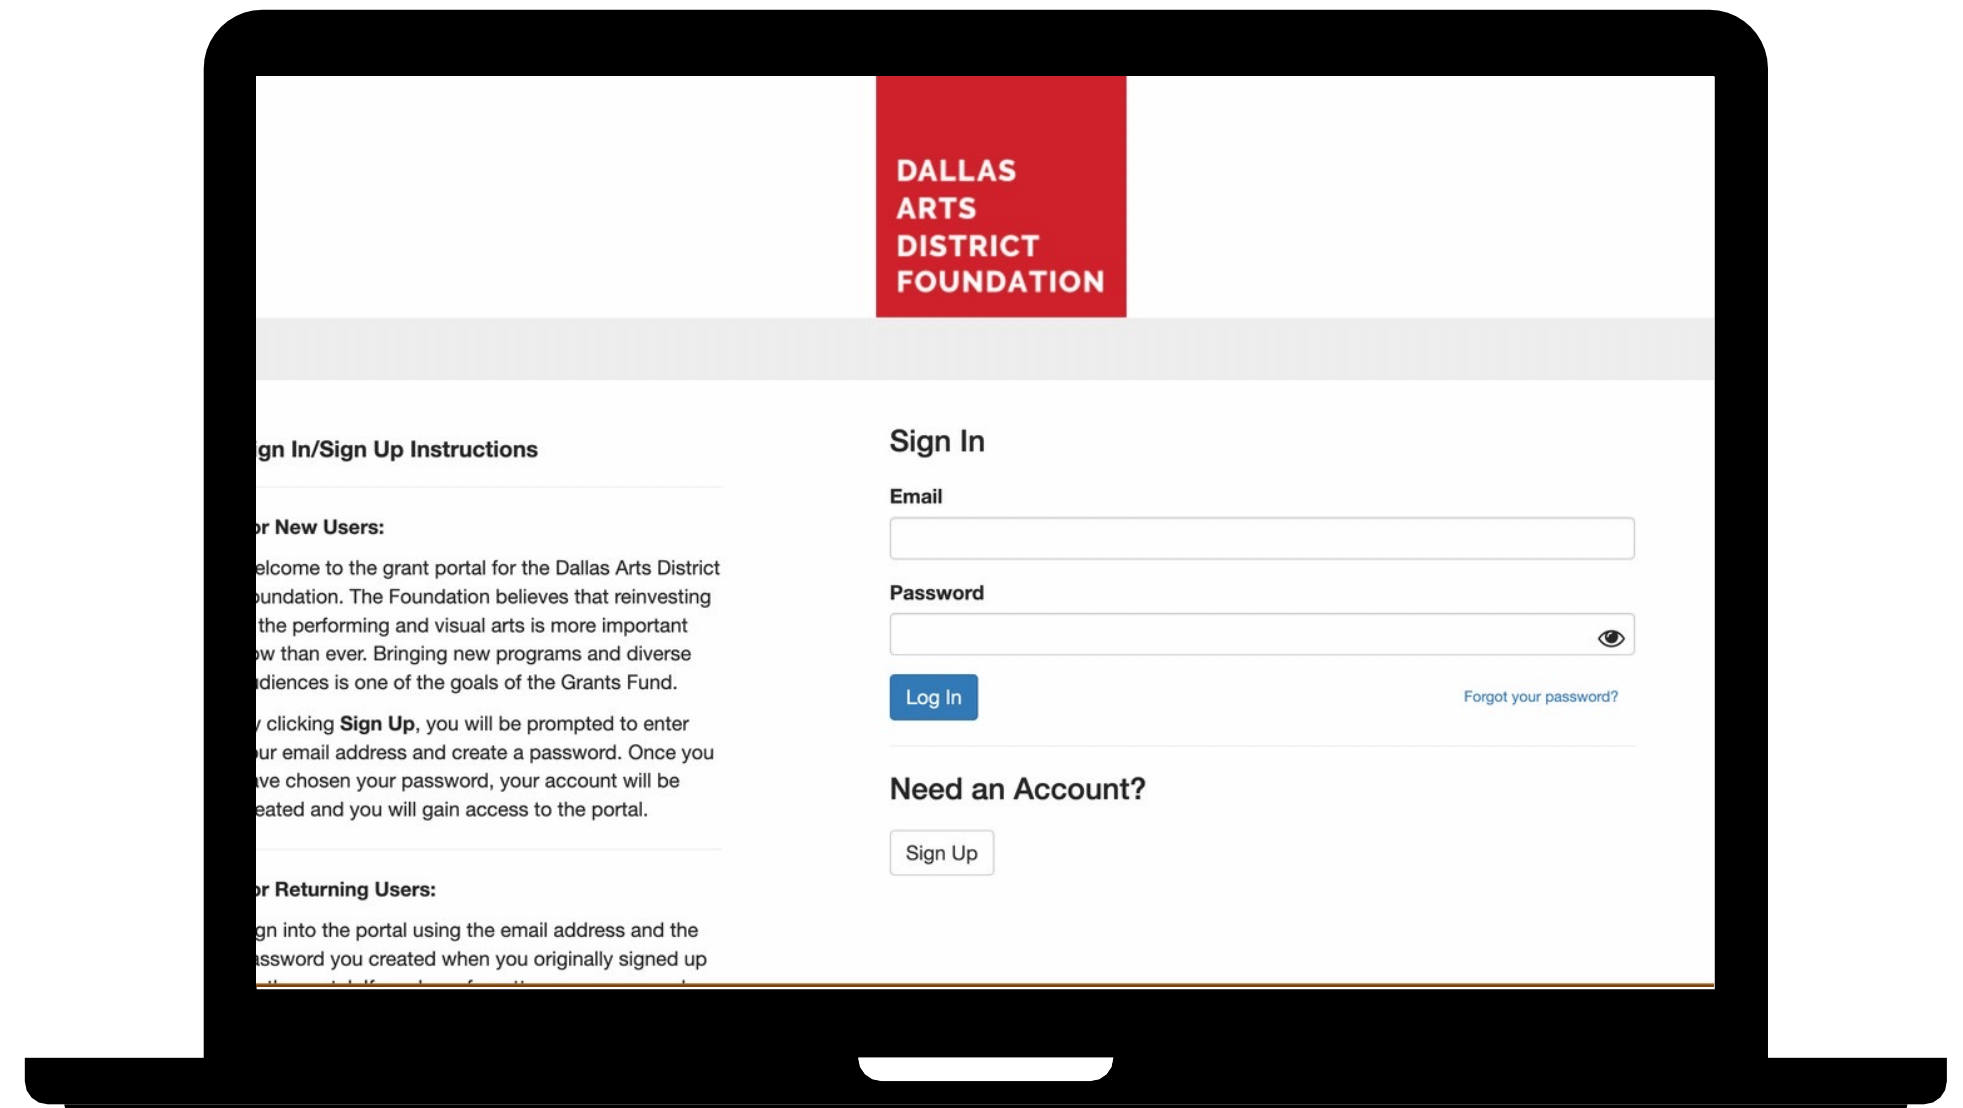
DALLAS ARTS DISTRICT FOUNDATION

ign In/Sign Up Instructions

or New Users:

elcome to the grant portal for the Dallas Arts District oundation. The Foundation believes that reinvesting the performing and visual arts is more important ow than ever. Bringing new programs and diverse udiences is one of the goals of the Grants Fund.

y clicking **Sign Up**, you will be prompted to enter our email address and create a password. Once you ave chosen your password, your account will be eated and you will gain access to the portal.

or Returning Users:

gn into the portal using the email address and the assword you created when you originally signed up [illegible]

Sign In

Email

Password

Log In

Forgot your password?

Need an Account?

Sign Up